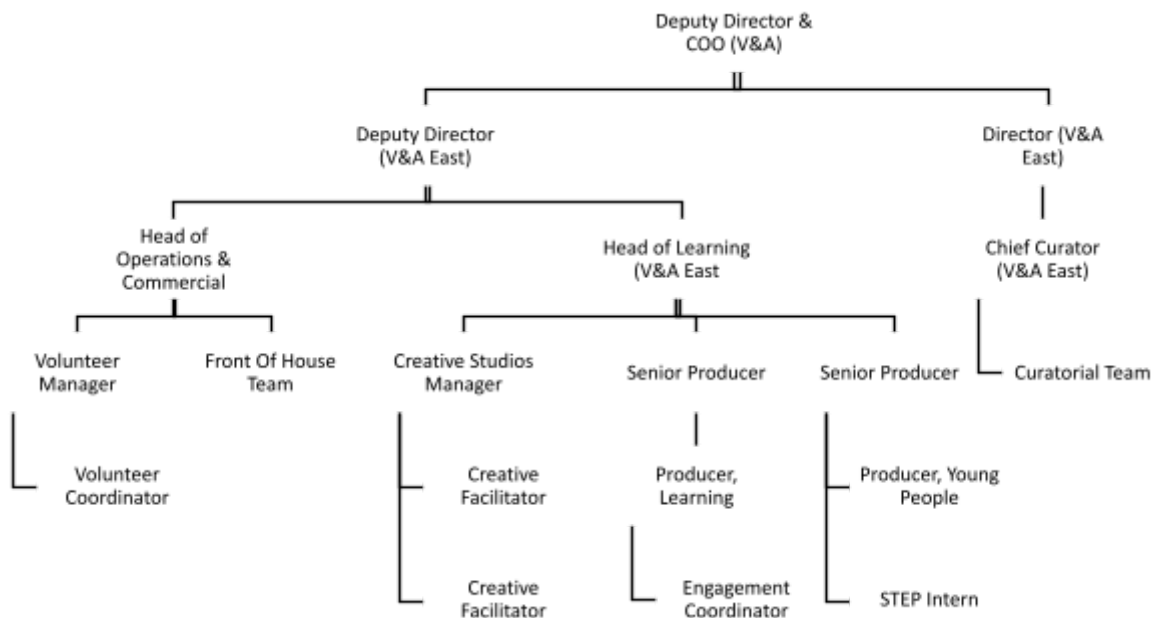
Deputy Director & COO (V&A)

Deputy Director (V&A East)

Director (V&A East)

Head of Operations & Commercial

Head of Learning (V&A East

Chief Curator (V&A East)

Volunteer Manager

Front Of House Team

Creative Studios Manager

Senior Producer

Senior Producer

Curatorial Team

Volunteer Coordinator

Creative Facilitator

Producer, Learning

Producer, Young People

Creative Facilitator

Engagement Coordinator

STEP Intern